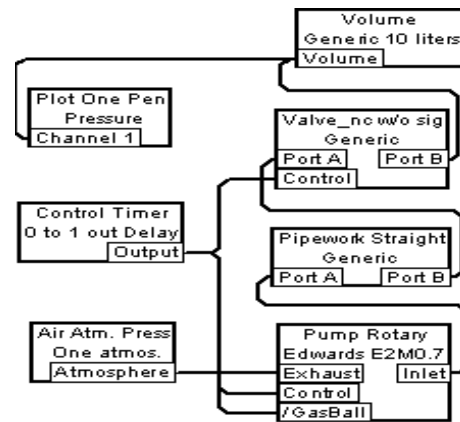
Volume
Generic 10 liters
Volume

Plot One Pen
Pressure
Channel 1

Valve_nc w/o sig
Generic
Port A
Port B
Control

Control Timer
0 to 1 out Delay
Output

Pipework Straight
Generic
Port A
Port B

Air Atm. Press
One atmos.
Atmosphere

Pump Rotary
Edwards E2M0.7
Exhaust
Inlet
Control
/GasBall